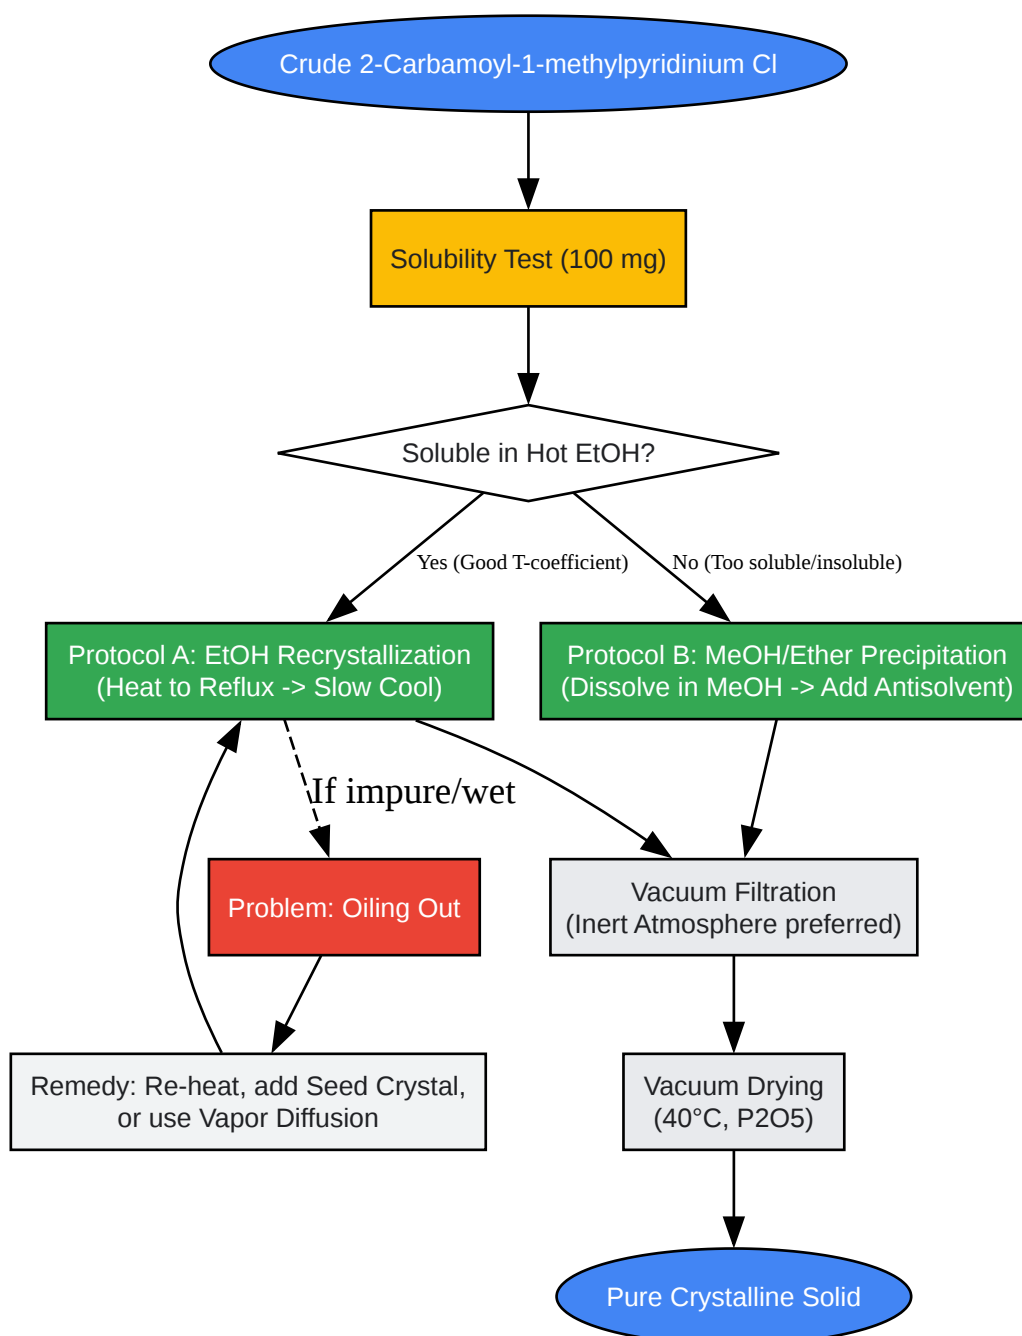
Crude 2-Carbamoyl-1-methylpyridinium Cl

Solubility Test (100 mg)

Soluble in Hot EtOH?

Yes (Good T-coefficient)

No (Too soluble/insoluble)

Protocol A: EtOH Recrystallization
(Heat to Reflux -> Slow Cool)

Protocol B: MeOH/Ether Precipitation
(Dissolve in MeOH -> Add Antisolvent)

If impure/wet

Problem: Oiling Out

Vacuum Filtration
(Inert Atmosphere preferred)

Remedy: Re-heat, add Seed Crystal, or use Vapor Diffusion

Vacuum Drying
(40°C, P2O5)

Pure Crystalline Solid